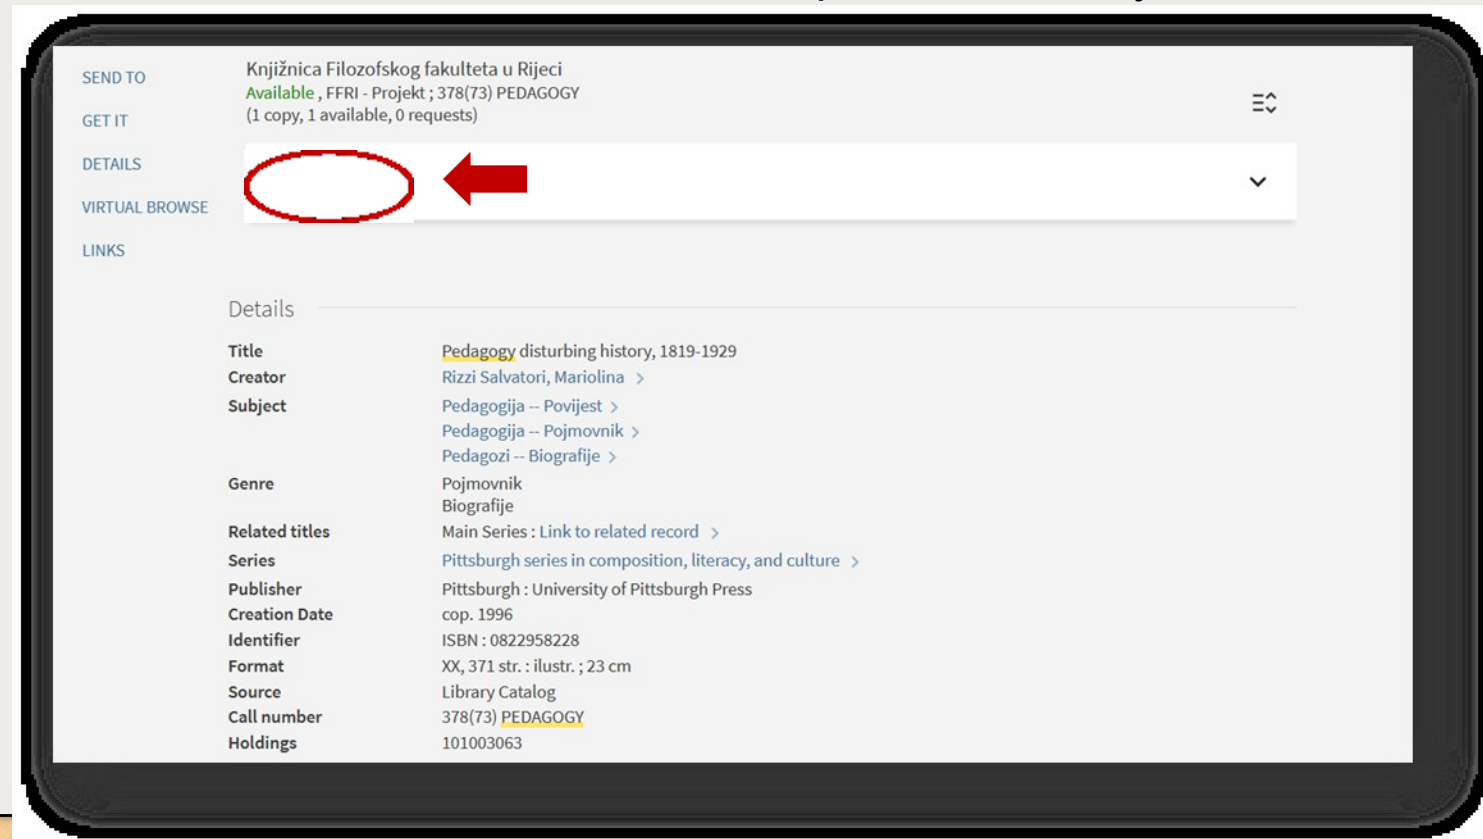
SEND TO
GET IT
DETAILS
VIRTUAL BROWSE
LINKS

Knjižnica Filozofskog fakulteta u Rijeci
Available , FFRI - Projekt ; 378(73) PEDAGOGY
(1 copy, 1 available, 0 requests)

Details

| Title | Pedagogy disturbing history, 1819-1929 |
|---|---|
| Creator | Rizzi Salvatori, Mariolina |
| Subject | Pedagogija -- Povijest<br>Pedagogija -- Pojmovnik<br>Pedagozi -- Biografije |
| Genre | Pojmovnik<br>Biografije |
| Related titles | Main Series : Link to related record |
| Series | Pittsburgh series in composition, literacy, and culture |
| Publisher | Pittsburgh : University of Pittsburgh Press |
| Creation Date | cop. 1996 |
| Identifier | ISBN : 0822958228 |
| Format | XX, 371 str. : ilustr. ; 23 cm |
| Source | Library Catalog |
| Call number | 378(73) PEDAGOGY |
| Holdings | 101003063 |